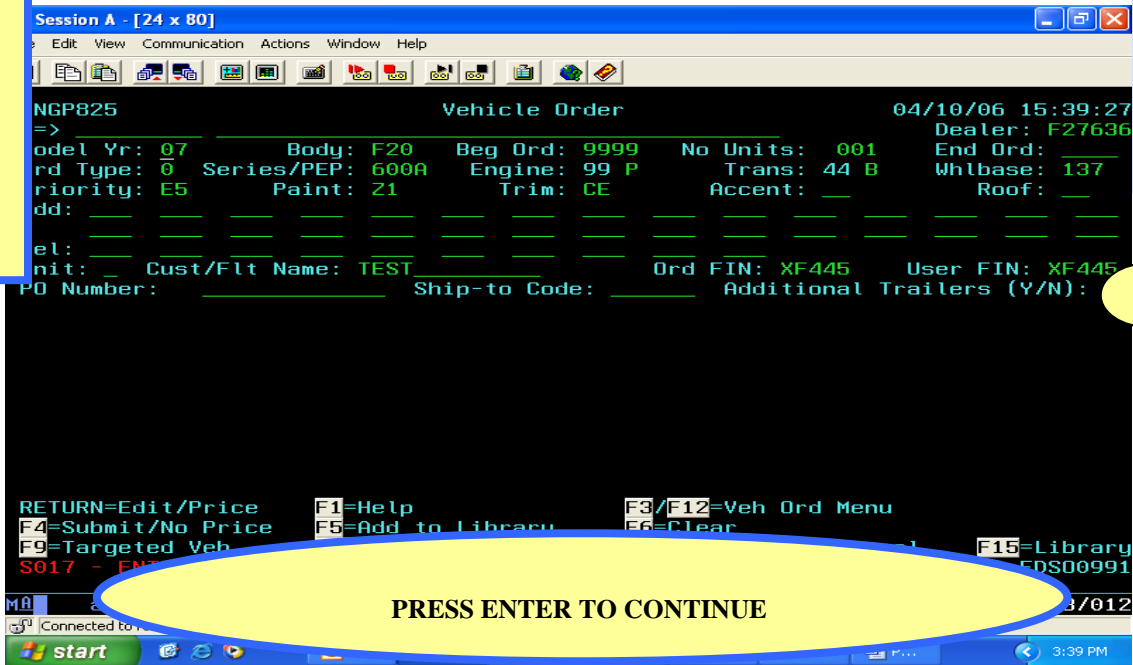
Session A - [24 x 80]

e Edit View Communication Actions Window Help

NGP825 Vehicle Order 04/10/06 15:39:27
=> Dealer: F27636
odel Yr: 07 Body: F20 Beg Ord: 9999 No Units: 001 End Ord: ____
rd Type: 0 Series/PEP: 600A Engine: 99 P Trans: 44 B Whlbase: 137
riority: E5 Paint: Z1 Trim: CE Accent: __ Roof: __
dd:
el:
nit: _ Cust/Flt Name: TEST Ord FIN: XF445 User FIN: XF445
PO Number: Ship-to Code: Additional Trailers (Y/N):

RETURN=Edit/Price F1=Help F3/F12=Veh Ord Menu
F4=Submit/No Price F5=Add to Library F6=Clear
F9=Targeted Veh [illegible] F15=Library
S017 - EN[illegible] FDS00991
MA a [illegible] 3/012
Connected to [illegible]

PRESS ENTER TO CONTINUE

start
3:39 PM